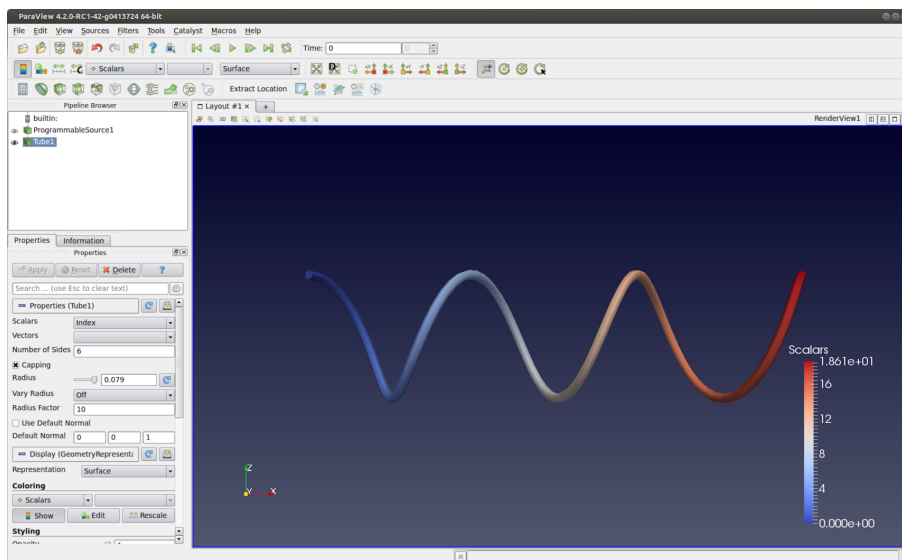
ParaView 4.2.0-RC1-42-g0413724 64-bit

File Edit View Sources Filters Tools Catalyst Macros Help

Time: 0

Scalars

Surface

Extract Location

Pipeline Browser

builtin:

ProgrammableSource1

Tube1

Layout #1 ×

RenderView1

Properties Information

Properties

Apply Reset Delete ?

Search ... (use Esc to clear text)

Properties (Tube1)

Scalars Index

Vectors

Number of Sides 6

Capping

Radius 0.079

Vary Radius Off

Radius Factor 10

Use Default Normal

Default Normal 0 0 1

Display (GeometryRepresenta

Representation Surface

Coloring

Scalars

Show Edit Rescale

Styling

Scalars

1.861e+01

16

12

8

4

0.000e+00

Z

Y

X